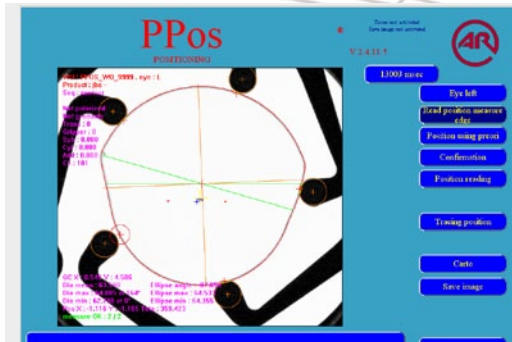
PPos

POSITIONING

V 2.4.11.5

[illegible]
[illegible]

13003 msec

Eye left

Read position measure edge

Position using preset

Confirmation

Position reading

Testing position

Carto

Save image

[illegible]_PPOS_W0_9999 , eye : L
Product : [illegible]
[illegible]

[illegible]
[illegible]
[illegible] 0
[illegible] 0
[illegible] 0.000
Cy : 0.000
Axis : 0.000
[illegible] 181

GC X : 0.145 Y : 4.586
Dia max : 63.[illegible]
Dia mean : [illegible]
Dia min : 62.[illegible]
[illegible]

Ellipse angle : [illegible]
Ellipse max : 64.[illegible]
Ellipse min : 64.355

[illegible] -1.116 Y : 4.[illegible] 359.423
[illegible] 2.12